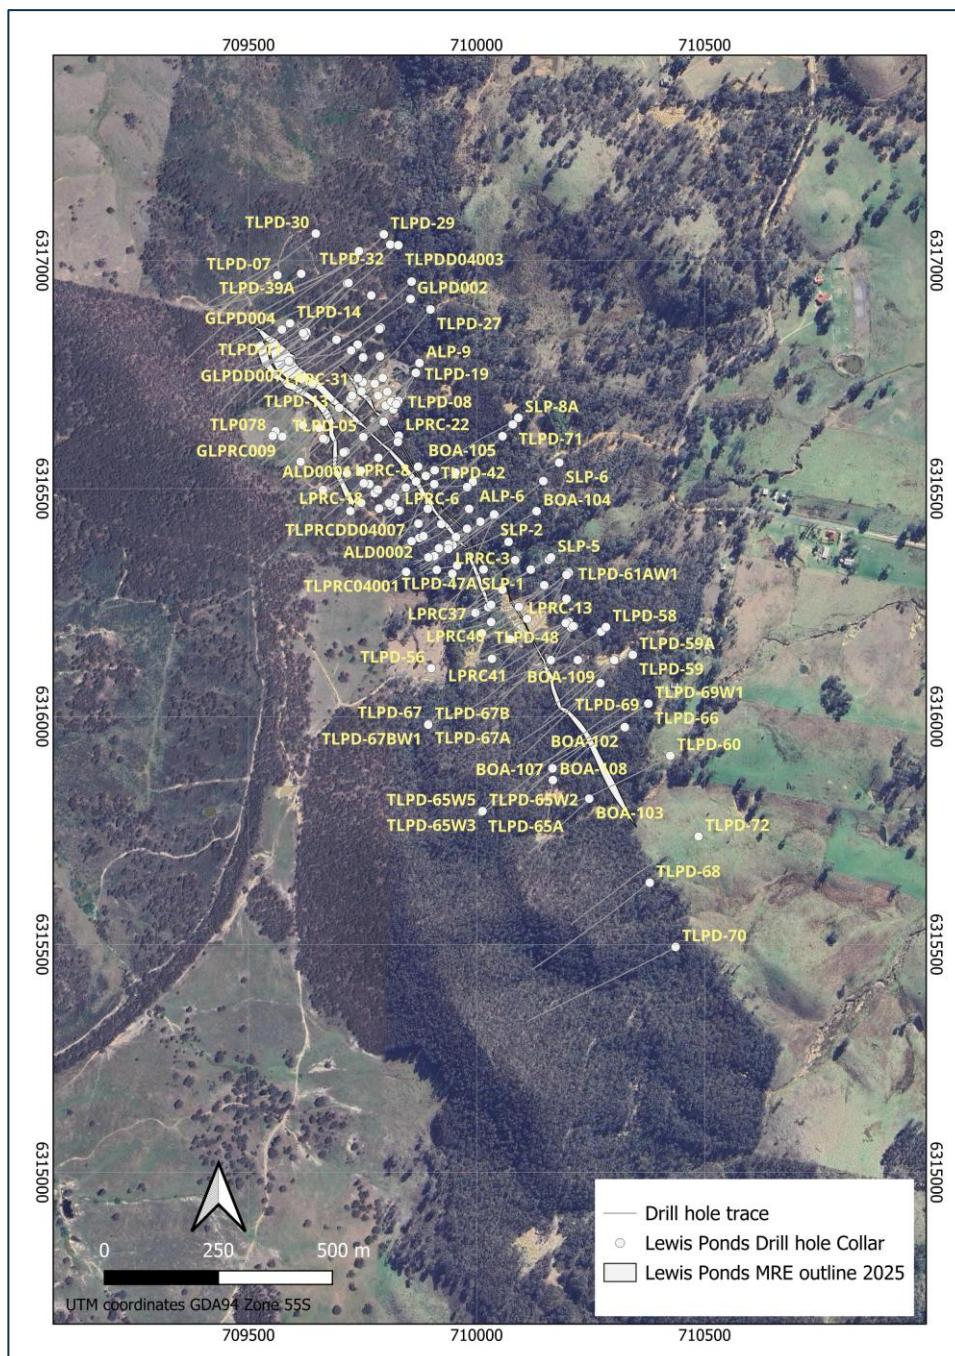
709500 710000 710500

6317000 6316500 6316000 6315500 6315000

6317000 6316500 6316000 6315500 6315000

TLPD-30
TLPD-29
TLPD-07
TLPD-32
TLPDD04003
TLPD-39A
GLPD002
GLPD004
TLPD-14
TLPD-27
TLPD-17
ALP-9
GLPDD007
LPRC-31
TLPD-19
TLPD-13
TLPD-08
SLP-8A
TLP078
TLPD-05
LPRC-22
TLPD-71
GLPRC009
BOA-105
ALD0006
LPRC-8
TLPD-42
SLP-6
LPRC-18
LPRC-6
ALP-6
BOA-104
TLPRCDD04007
SLP-2
ALD0002
SLP-5
LPRC-3
TLPRC04001
TLPD-47A
SLP-1
TLPD-61AW1
LPRC37
LPRC-13
TLPD-58
LPRC40
TLPD-48
TLPD-59A
TLPD-56
LPRC41
BOA-109
TLPD-59
TLPD-69W1
TLPD-69
TLPD-67
TLPD-67B
TLPD-66
TLPD-67BW1
TLPD-67A
BOA-102
TLPD-60
BOA-107
BOA-108
TLPD-65W5
TLPD-65W2
BOA-103
TLPD-65W3
TLPD-65A
TLPD-72
TLPD-68
TLPD-70

0 250 500 m
UTM coordinates GDA94 Zone 55S

Drill hole trace
Lewis Ponds Drill hole Collar
Lewis Ponds MRE outline 2025